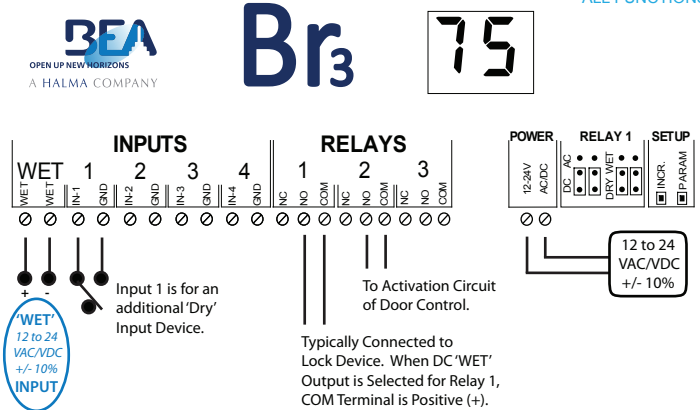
ALL FUNCTIONS

BEA
OPEN UP NEW HORIZONS
A HALMA COMPANY

Br3

75

INPUTS

WET 1 2 3 4

WET WET IN-1 GND IN-2 GND IN-3 GND IN-4 GND

RELAYS

1 2 3

NC NO COM NC NO COM NC NO COM

POWER

12-24V AC/DC

RELAY 1

AC DC DRY WET

SETUP

INCR. PARAM

+ -

'WET'
12 to 24 VAC/VDC +/- 10%
INPUT

Input 1 is for an additional 'Dry' Input Device.

To Activation Circuit of Door Control.

Typically Connected to Lock Device. When DC 'WET' Output is Selected for Relay 1, COM Terminal is Positive (+).

12 to 24 VAC/VDC +/- 10%